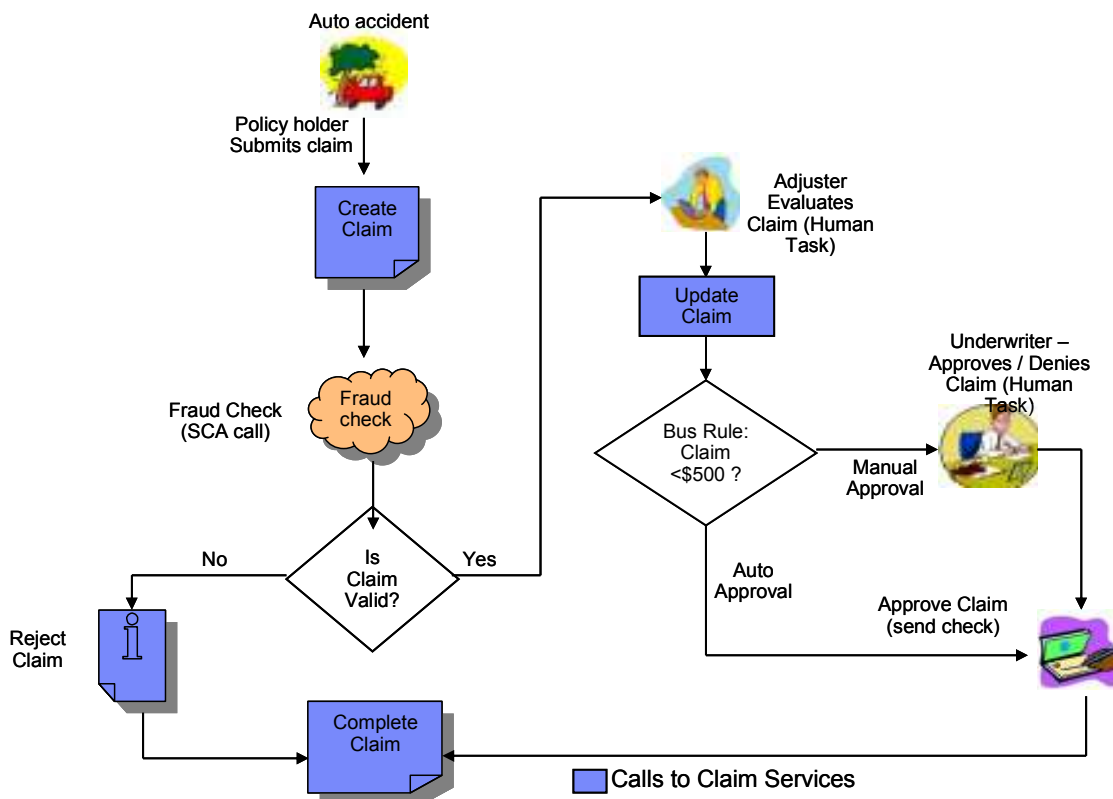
Auto accident

Policy holder Submits claim

Create Claim

Fraud Check (SCA call)

Fraud check

No

Is Claim Valid?

Yes

Reject Claim

Complete Claim

Adjuster Evaluates Claim (Human Task)

Update Claim

Bus Rule: Claim <$500 ?

Underwriter – Approves / Denies Claim (Human Task)

Manual Approval

Auto Approval

Approve Claim (send check)

Calls to Claim Services